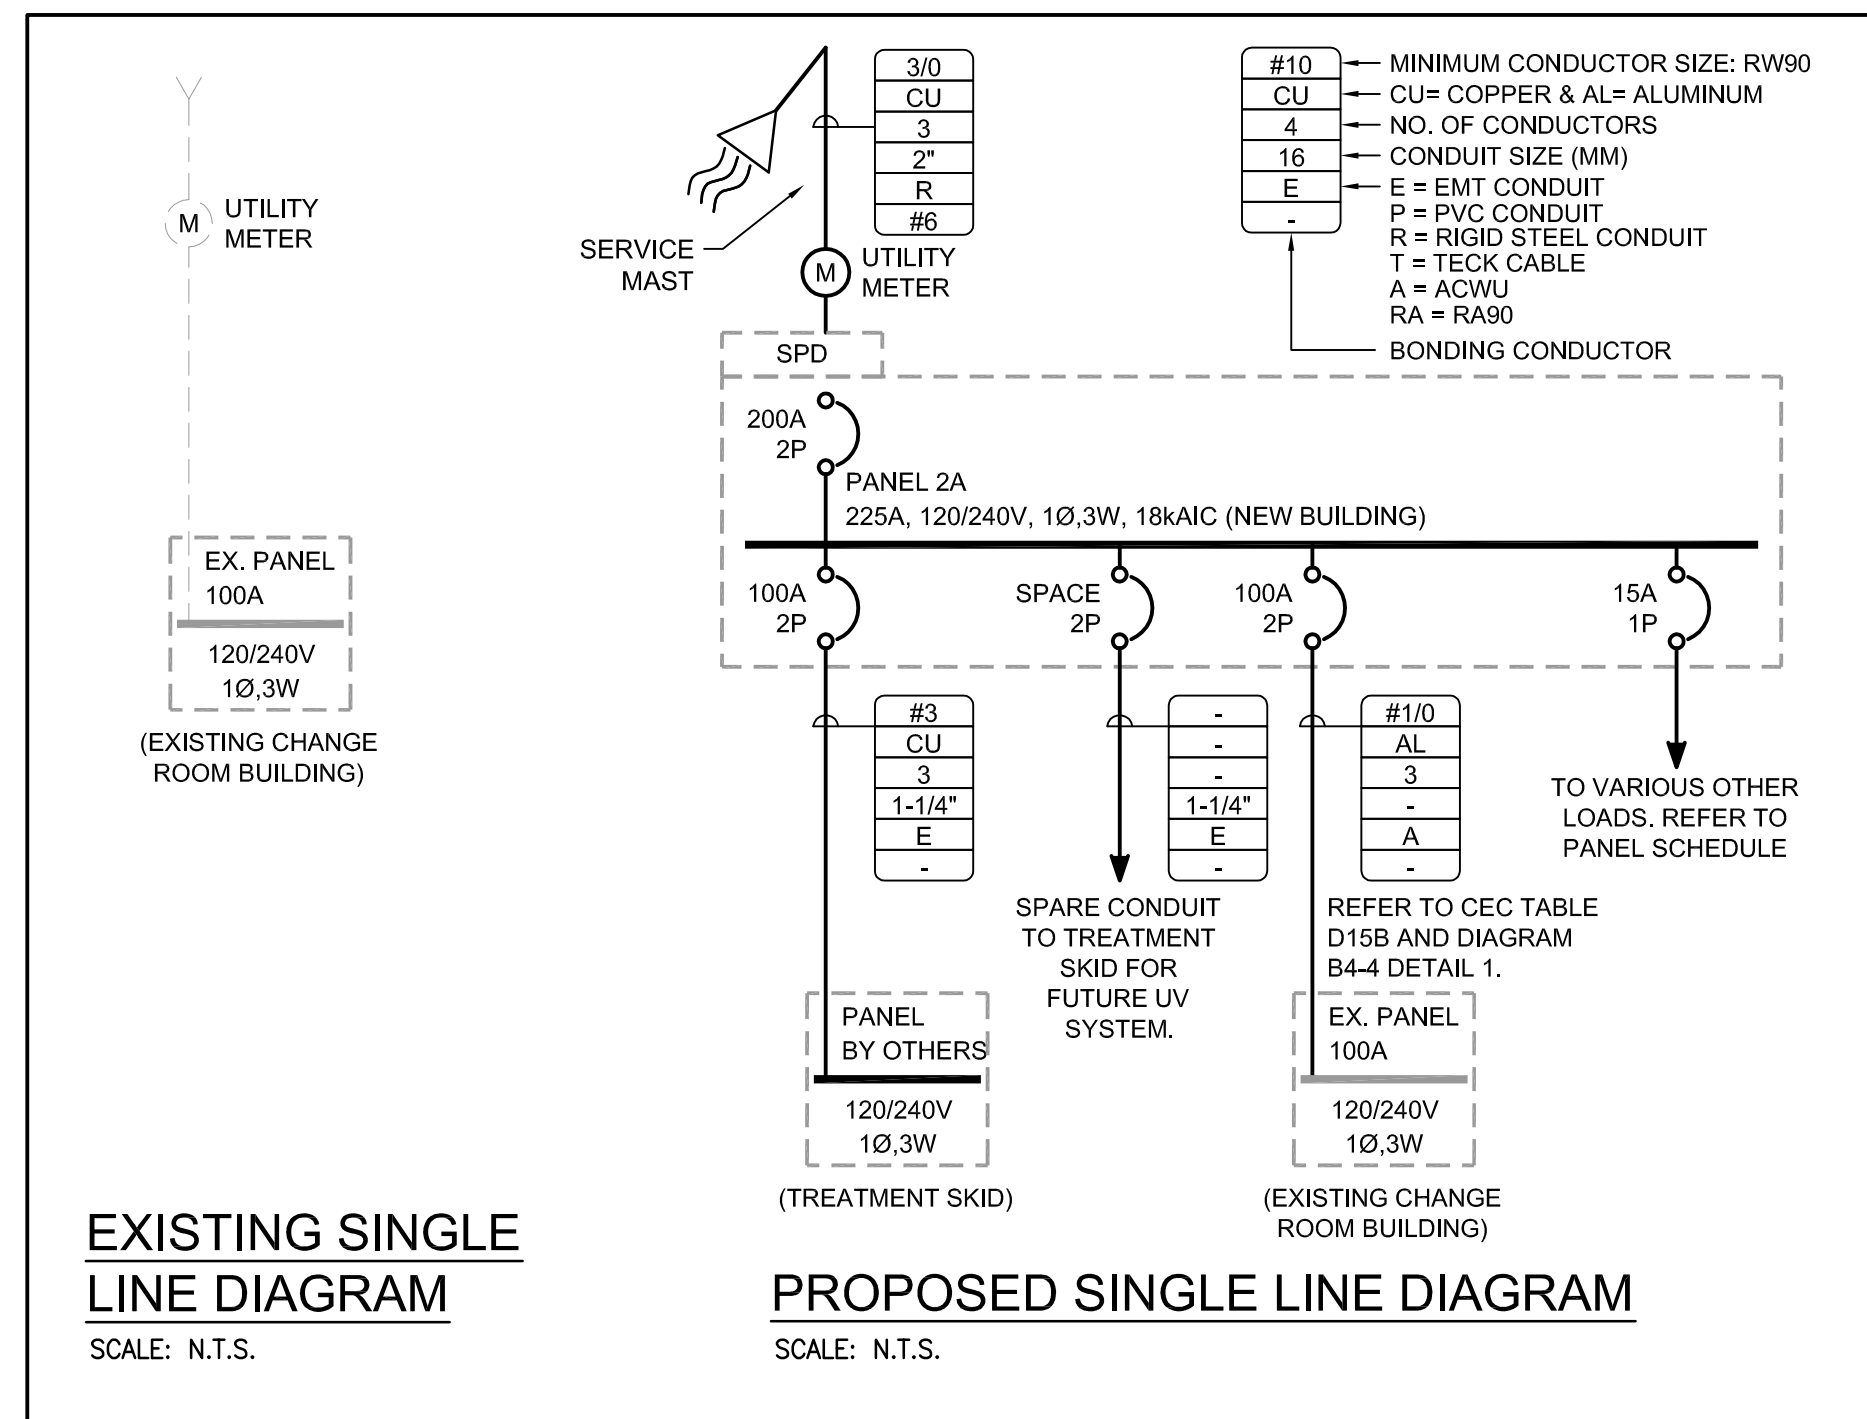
M UTILITY METER

EX. PANEL
100A
120/240V
1Ø,3W

(EXISTING CHANGE ROOM BUILDING)

EXISTING SINGLE LINE DIAGRAM
SCALE: N.T.S.

SERVICE MAST

| 3/0 |
|---|
| CU |
| 3 |
| 2" |
| R |
| #6 |

M UTILITY METER

SPD

| #10 |
|---|
| CU |
| 4 |
| 16 |
| E |
| - |

MINIMUM CONDUCTOR SIZE: RW90
CU= COPPER & AL= ALUMINUM
NO. OF CONDUCTORS
CONDUIT SIZE (MM)
E = EMT CONDUIT
P = PVC CONDUIT
R = RIGID STEEL CONDUIT
T = TECK CABLE
A = ACWU
RA = RA90
BONDING CONDUCTOR

200A
2P

PANEL 2A
225A, 120/240V, 1Ø,3W, 18kAIC (NEW BUILDING)

100A
2P

SPACE
2P

100A
2P

15A
1P

| #3 |
|---|
| CU |
| 3 |
| 1-1/4" |
| E |
| - |

| - |
|---|
| - |
| - |
| 1-1/4" |
| E |
| - |

| #1/0 |
|---|
| AL |
| 3 |
| - |
| A |
| - |

TO VARIOUS OTHER LOADS. REFER TO PANEL SCHEDULE

SPARE CONDUIT TO TREATMENT SKID FOR FUTURE UV SYSTEM.

REFER TO CEC TABLE D15B AND DIAGRAM B4-4 DETAIL 1.

PANEL
BY OTHERS
120/240V
1Ø,3W

(TREATMENT SKID)

EX. PANEL
100A
120/240V
1Ø,3W

(EXISTING CHANGE ROOM BUILDING)

PROPOSED SINGLE LINE DIAGRAM
SCALE: N.T.S.